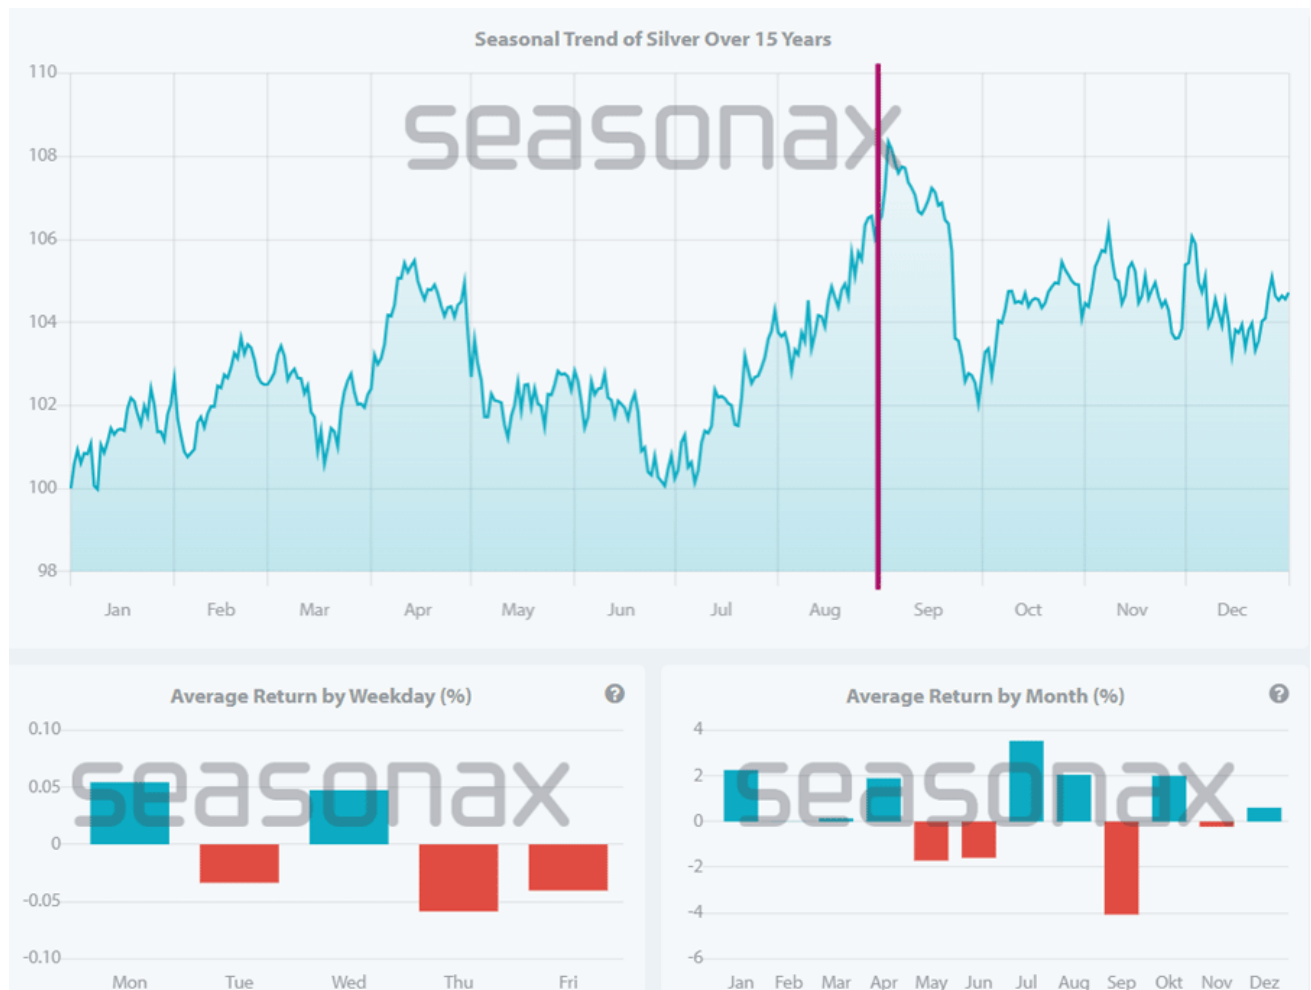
Seasonal Trend of Silver Over 15 Years

110
108
106
104
102
100
98

seasonax

Jan Feb Mar Apr May Jun Jul Aug Sep Oct Nov Dec

Average Return by Weekday (%)

?

0.10
0.05
0
-0.05
-0.10

seasonax

Mon Tue Wed Thu Fri

Average Return by Month (%)

?

4
2
0
-2
-4
-6

seasonax

Jan Feb Mar Apr May Jun Jul Aug Sep Okt Nov Dez